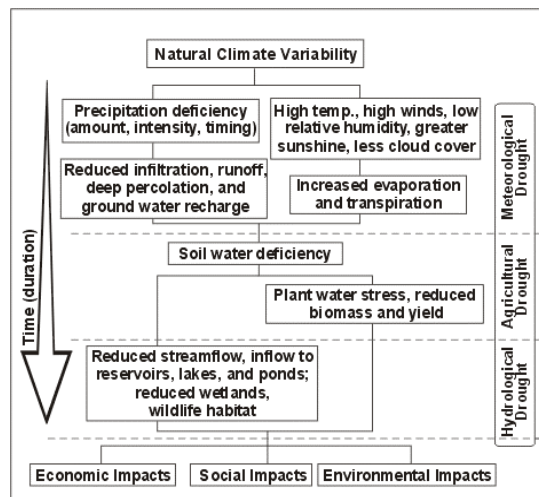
Natural Climate Variability

Time (duration)

Precipitation deficiency (amount, intensity, timing)

High temp., high winds, low relative humidity, greater sunshine, less cloud cover

Reduced infiltration, runoff, deep percolation, and ground water recharge

Increased evaporation and transpiration

Meteorological Drought

Soil water deficiency

Plant water stress, reduced biomass and yield

Agricultural Drought

Reduced streamflow, inflow to reservoirs, lakes, and ponds; reduced wetlands, wildlife habitat

Hydrological Drought

Economic Impacts

Social Impacts

Environmental Impacts